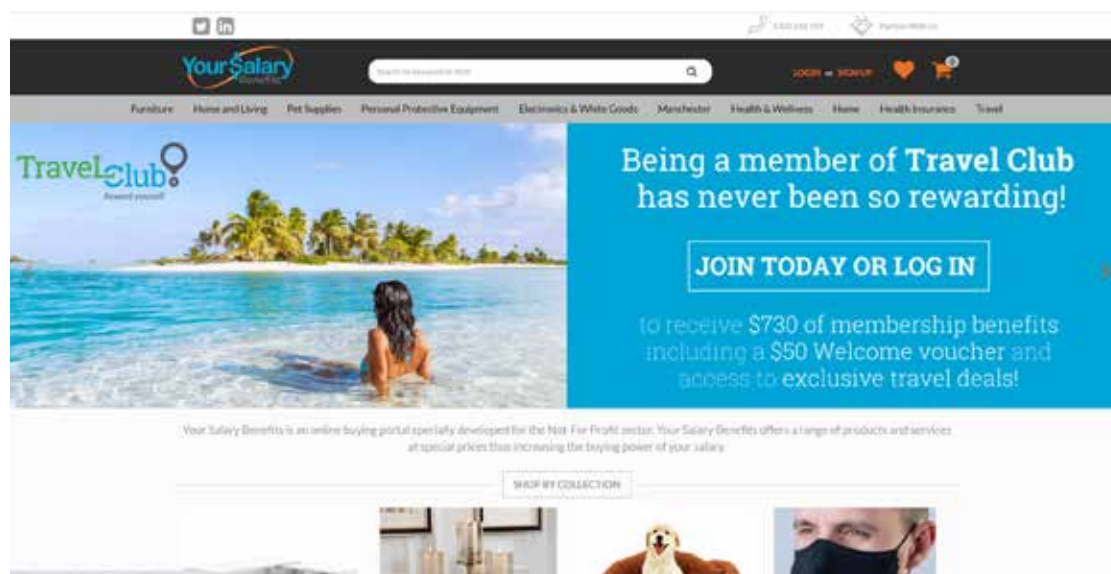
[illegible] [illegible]

Your Salary Benefits

Search for keywords & SKU

LOGIN | SIGNUP

0

Furniture Home and Living Pet Supplies Personal Protective Equipment Electronics & White Goods Manchester Health & Wellness Home Health Insurance Travel

Travel Club
Reward yourself

Being a member of Travel Club has never been so rewarding!

JOIN TODAY OR LOG IN

to receive $730 of membership benefits including a $50 Welcome voucher and access to exclusive travel deals!

Your Salary Benefits is an online buying portal specially developed for the Not For Profit sector. Your Salary Benefits offers a range of products and services at special prices thus increasing the buying power of your salary.

SHOP BY COLLECTION